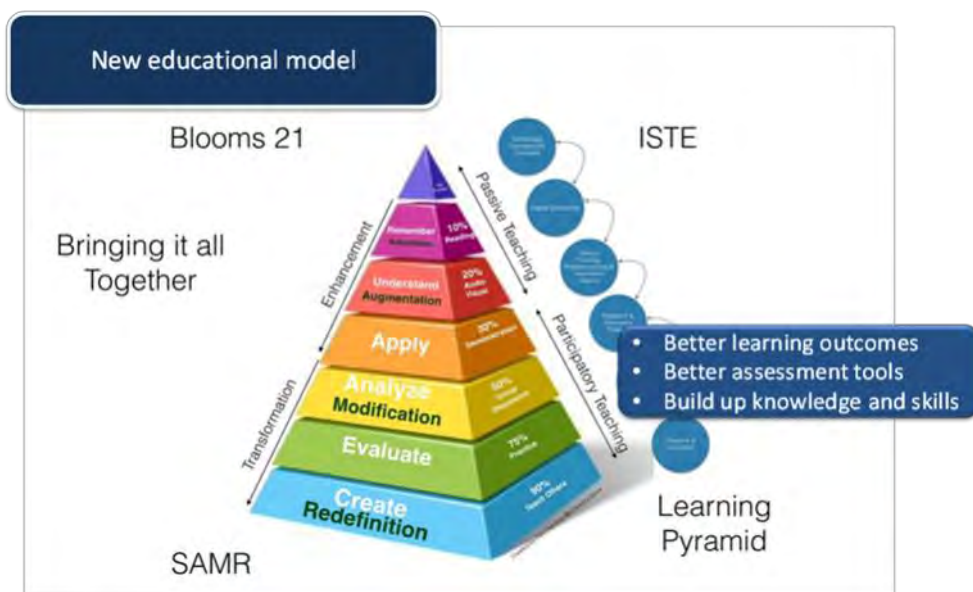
New educational model

Blooms 21

ISTE

Bringing it all Together

Enhancement

Passive Teaching

Remember Substitution

10% Reading

Understand Augmentation

20% Audio Visual

Apply

30% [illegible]

Participatory Teaching

Analyze Modification

50% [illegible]

Evaluate

75% Practice

Create Redefinition

90% Teach Others

Transformation

• Better learning outcomes
• Better assessment tools
• Build up knowledge and skills

Learning Pyramid

SAMR